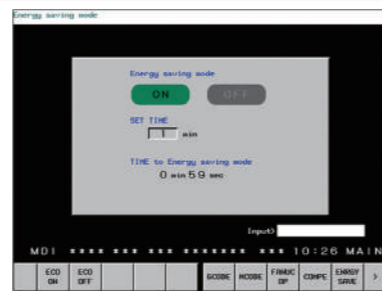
Energy saving mode

Energy saving mode

ON

OFF

SET TIME

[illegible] min

TIME to Energy saving mode

0 min 59 sec

Input)

MDI **** *** *** ******* *** 10:26 MAIN

ECO ON

ECO OFF

GCODE

MCODE

FANUC OP

COMPE

ENERGY SAVE

>